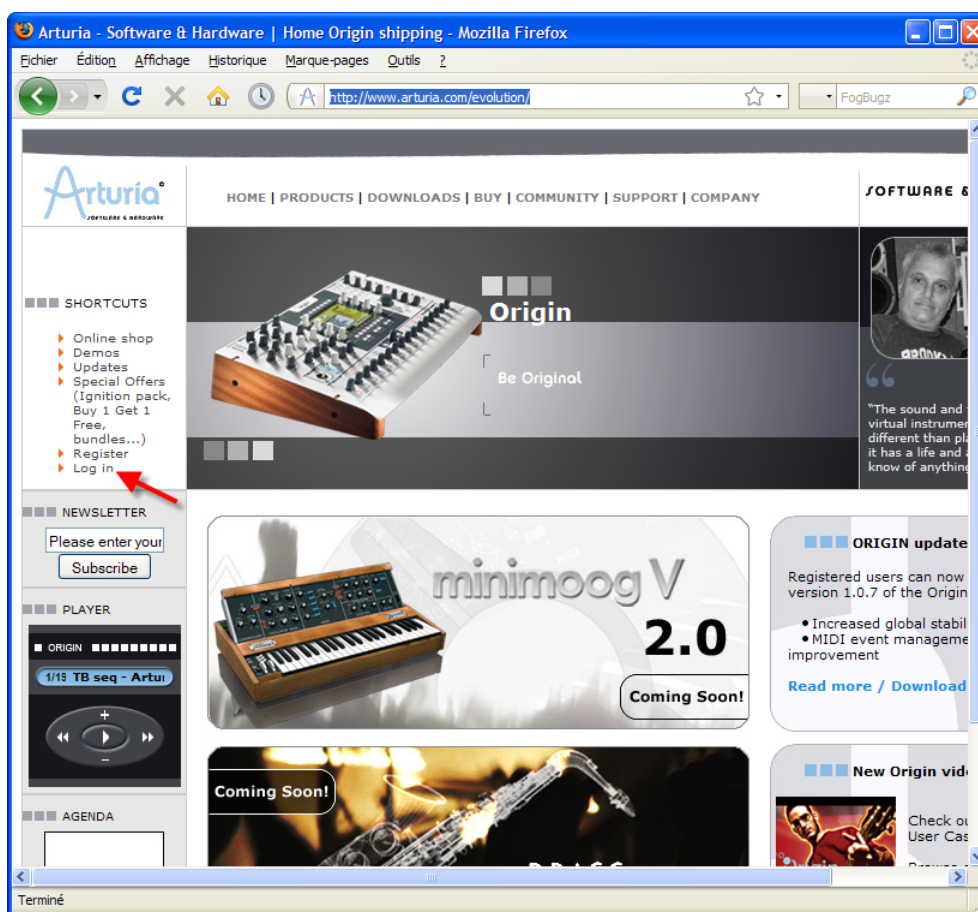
Arturia - Software & Hardware | Home Origin shipping - Mozilla Firefox

Fichier Édition Affichage Historique Marque-pages Outils ?

http://www.arturia.com/evolution/

FogBugz

Arturia
SOFTWARE & HARDWARE

HOME | PRODUCTS | DOWNLOADS | BUY | COMMUNITY | SUPPORT | COMPANY

SOFTWARE &

SHORTCUTS

Online shop
Demos
Updates
Special Offers (Ignition pack, Buy 1 Get 1 Free, bundles...)
Register
Log in

Origin

Be Original

"The sound and virtual instrumen different than pla it has a life and a know of anything

NEWSLETTER

Please enter your

Subscribe

PLAYER

ORIGIN

1/19 TB seq - Artu

AGENDA

minimoog V

2.0

Coming Soon!

ORIGIN update

Registered users can now version 1.0.7 of the Origin

• Increased global stabil
• MIDI event manageme improvement

Read more / Download

Coming Soon!

New Origin vid

Check ou User Cas

Terminé